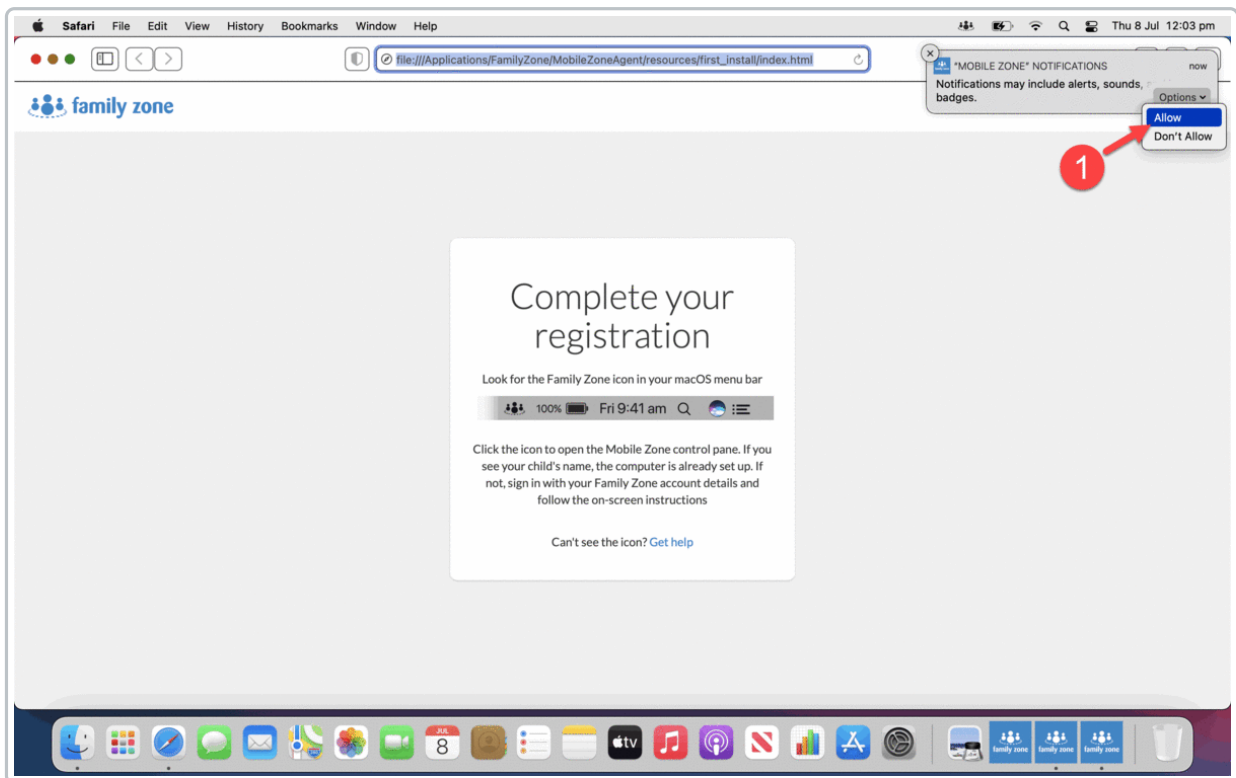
Safari File Edit View History Bookmarks Window Help

Thu 8 Jul 12:03 pm

file:///Applications/FamilyZone/MobileZoneAgent/resources/first_install/index.html

"MOBILE ZONE" NOTIFICATIONS now

Notifications may include alerts, sounds, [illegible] badges.

Options

Allow

Don't Allow

1

family zone

Complete your registration

Look for the Family Zone icon in your macOS menu bar

100% Fri 9:41 am

Click the icon to open the Mobile Zone control pane. If you see your child's name, the computer is already set up. If not, sign in with your Family Zone account details and follow the on-screen instructions

Can't see the icon? Get help

JUL
8

tv

family zone family zone family zone